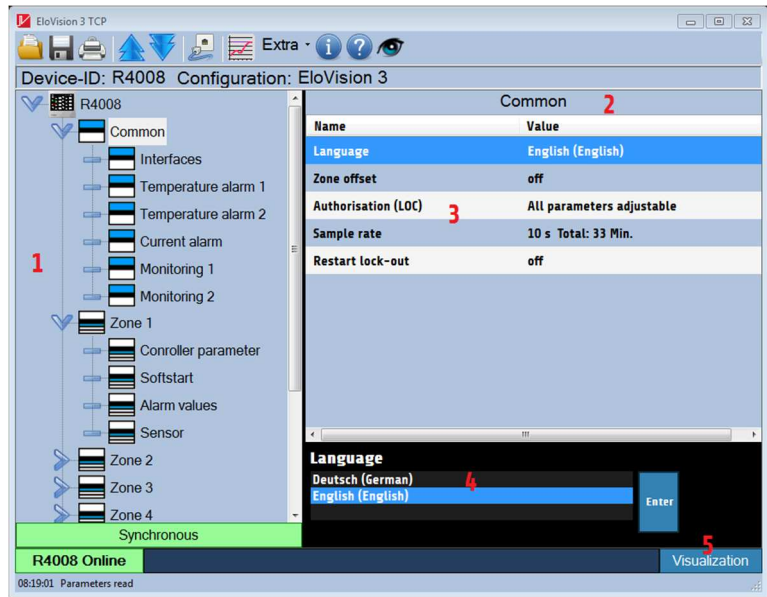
EloVision 3 TCP

Extra

Device-ID: R4008 Configuration: EloVision 3

R4008
Common
Interfaces
Temperature alarm 1
Temperature alarm 2
Current alarm
Monitoring 1
Monitoring 2
Zone 1
Controller parameter
Softstart
Alarm values
Sensor
Zone 2
Zone 3
Zone 4

1

Synchronous

Common 2

| Name | Value |
|---|---|
| Language | English (English) |
| Zone offset | off |
| Authorisation (LOC) | All parameters adjustable |
| Sample rate | 10 s Total: 33 Min. |
| Restart lock-out | off |

3

Language
Deutsch (German)
English (English)
4
Enter

R4008 Online

5
Visualization

08:19:01 Parameters read